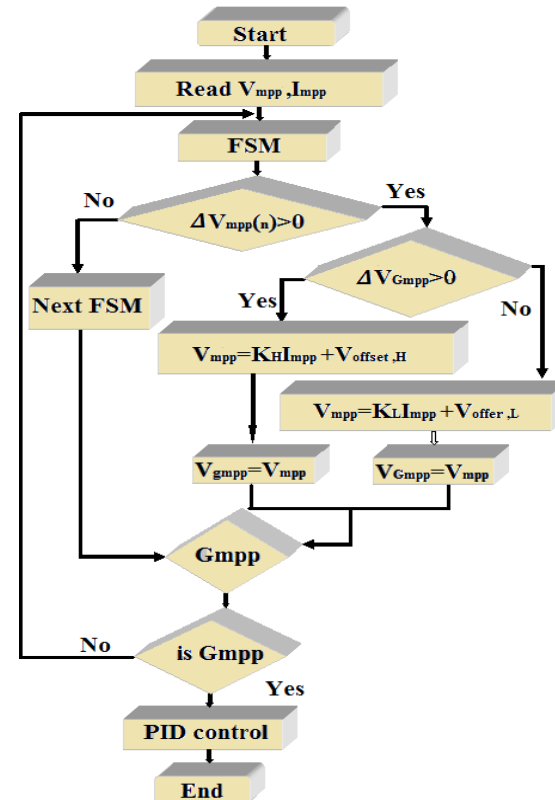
Start

Read $V_{mpp}$ ,$I_{mpp}$

FSM

No

Yes

$\Delta V_{mpp(n)}>0$

Next FSM

$\Delta V_{Gmpp}>0$

Yes

No

$V_{mpp}=K_H I_{mpp}+V_{offset,H}$

$V_{mpp}=K_L I_{mpp}+V_{offer,L}$

$V_{gmpp}=V_{mpp}$

$V_{Gmpp}=V_{mpp}$

Gmpp

No

is Gmpp

Yes

PID control

End